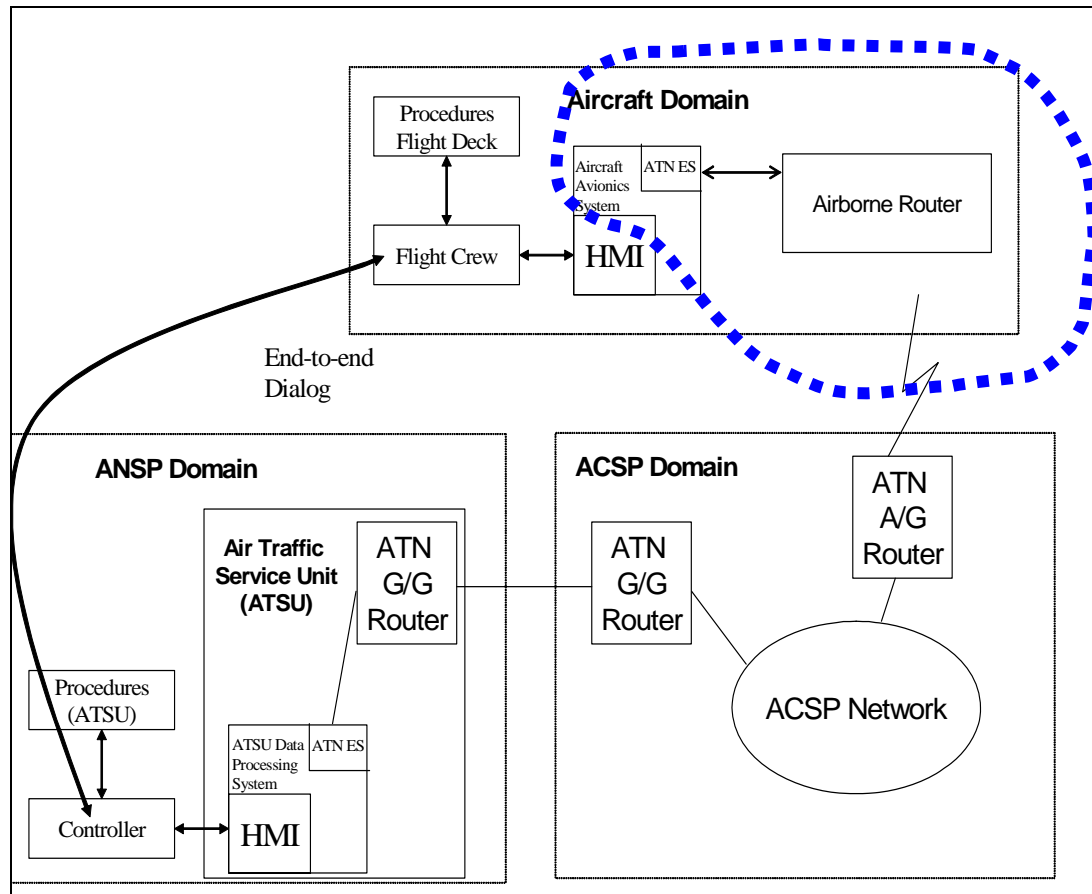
Aircraft Domain

Procedures Flight Deck

Aircraft Avionics System

ATN ES

Airborne Router

Flight Crew

HMI

End-to-end Dialog

ANSP Domain

ACSP Domain

Air Traffic Service Unit (ATSU)

ATN G/G Router

ATN G/G Router

ATN A/G Router

ACSP Network

Procedures (ATSU)

ATSU Data Processing System

ATN ES

Controller

HMI